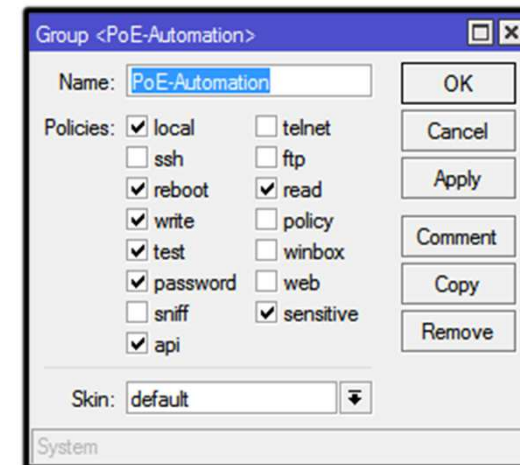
Group <PoE-Automation>

Name: PoE-Automation

Policies: local
ssh
reboot
write
test
password
sniff
api

telnet
ftp
read
policy
winbox
web
sensitive

Skin: default

System

OK
Cancel
Apply
Comment
Copy
Remove